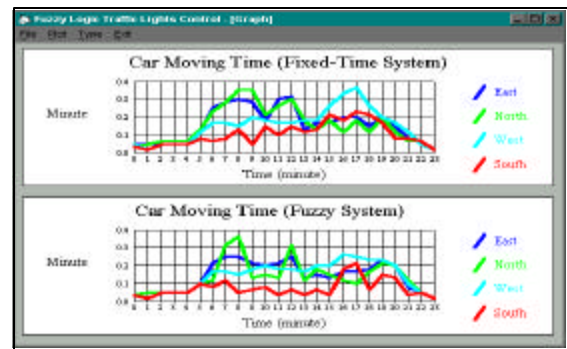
Fuzzy Logic Traffic Lights Control - [Graph]

File Plot Type Exit

Car Moving Time (Fixed-Time System)

Minute

0.4
0.3
0.2
0.1
0.0

0 1 2 3 4 5 6 7 8 9 10 11 12 13 14 15 16 17 18 19 20 21 22 23

Time (minute)

East
North
West
South

Car Moving Time (Fuzzy System)

Minute

0.4
0.3
0.2
0.1
0.0

0 1 2 3 4 5 6 7 8 9 10 11 12 13 14 15 16 17 18 19 20 21 22 23

Time (minute)

East
North
West
South